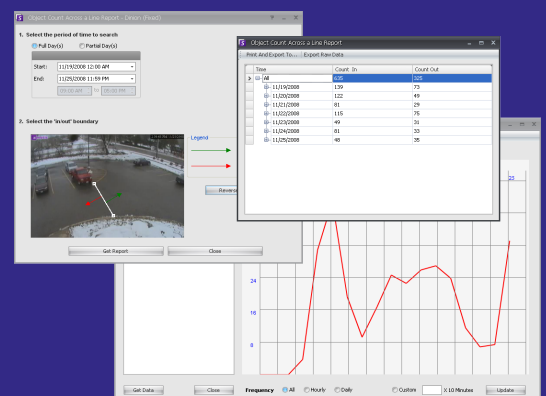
Object Count Across a Line Report - Delion (Fixed)

1. Select the period of time to search

Full Day(s)   Partial Day(s)

Start: 11/19/2008 12:00 AM

End: 11/25/2008 11:59 PM

09:00 AM to 05:00 PM

2. Select the 'in/out' boundary

Legend

Reverse

Get Report   Close

Object Count Across a Line Report

Print And Export To...   Export Raw Data

| Time | Count In | Count Out |
|---|---|---|
| All | 635 | 325 |
| 11/19/2008 | 139 | 73 |
| 11/20/2008 | 122 | 49 |
| 11/21/2008 | 81 | 29 |
| 11/22/2008 | 115 | 75 |
| 11/23/2008 | 49 | 31 |
| 11/24/2008 | 81 | 33 |
| 11/25/2008 | 48 | 35 |

32

24

16

8

Get Data   Close   Frequency   All   Hourly   Daily   Custom   X 10 Minutes   Update